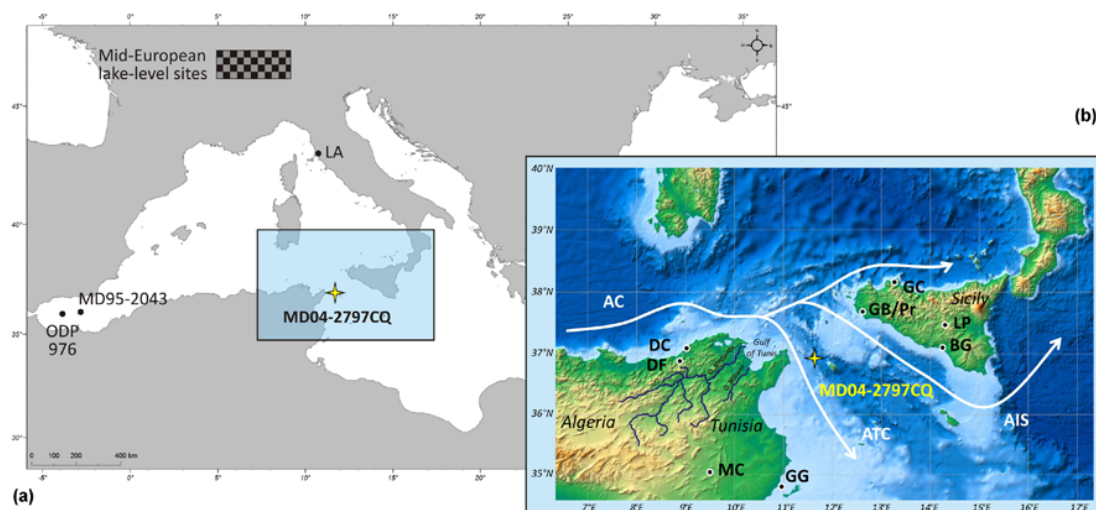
-5° 0° 5° 10° 15° 20° 25° 30° 35°

Mid-European lake-level sites

45° 45°

LA

40°

35°

30°

MD95-2043

ODP 976

MD04-2797CQ

0 100 200 400 km

(a)

(b)

40°N

39°N

38°N

37°N

36°N

35°N

AC

GC

Sicily

GB/Pr

LP

BG

DC

DF

Gulf of Tunis

MD04-2797CQ

Algeria

Tunisia

ATC

AIS

MC

GG

7°E 8°E 9°E 10°E 11°E 12°E 13°E 14°E 15°E 16°E 17°E